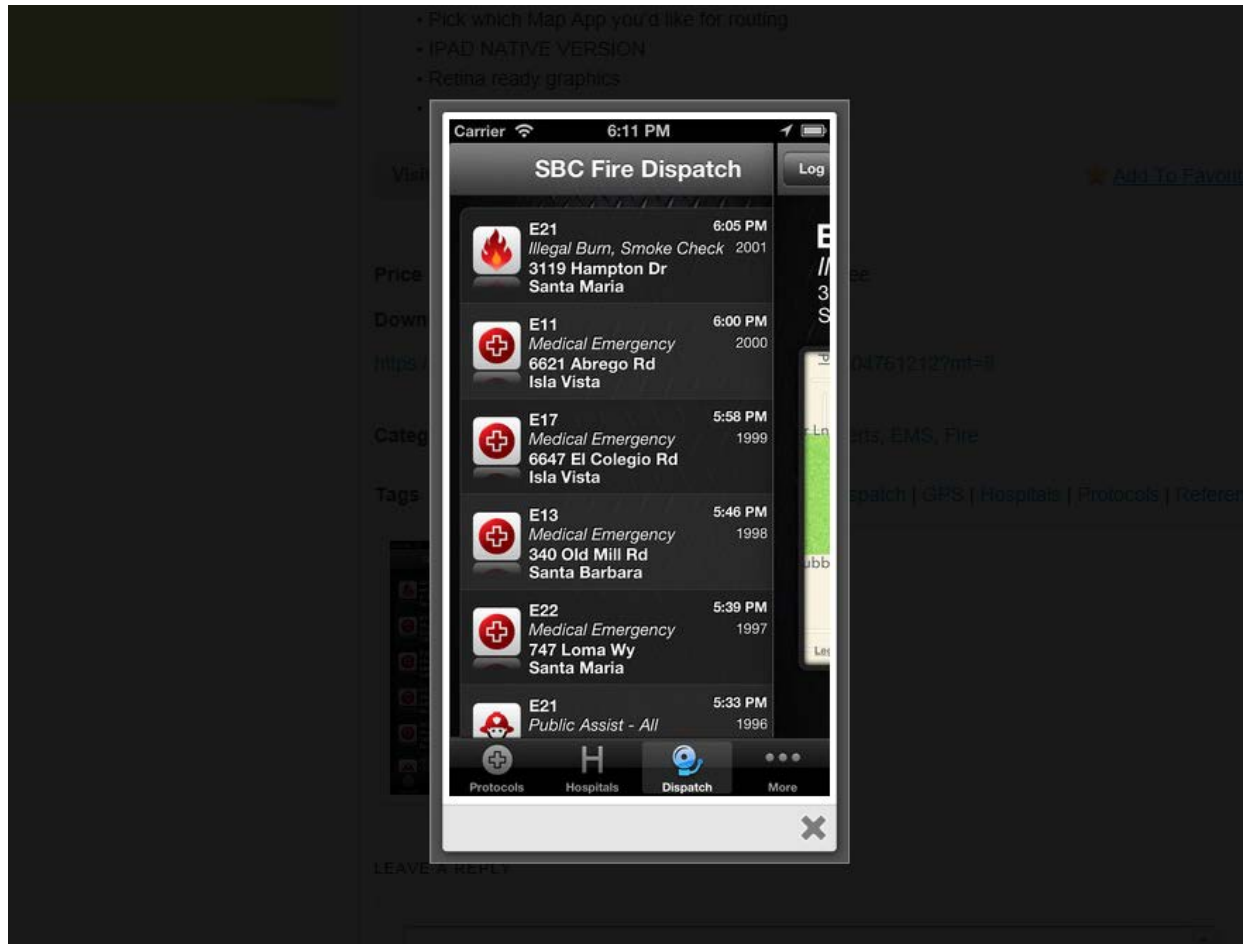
• Pick which Map App you'd like for routing
• IPAD NATIVE VERSION
• Retina ready graphics
•

Carrier 6:11 PM

SBC Fire Dispatch

Log

E21 6:05 PM
Illegal Burn, Smoke Check 2001
3119 Hampton Dr
Santa Maria

E11 6:00 PM
Medical Emergency 2000
6621 Abrego Rd
Isla Vista

E17 5:58 PM
Medical Emergency 1999
6647 El Colegio Rd
Isla Vista

E13 5:46 PM
Medical Emergency 1998
340 Old Mill Rd
Santa Barbara

E22 5:39 PM
Medical Emergency 1997
747 Loma Wy
Santa Maria

E21 5:33 PM
Public Assist - All 1996

Protocols Hospitals Dispatch More

Visi

Add To Favou

Price ee

Down

https:/ 04761212?mt=8

Categ erts, EMS, Fire

Tags spatch | GPS | Hospitals | Protocols | Referen

LEAVE A REPLY